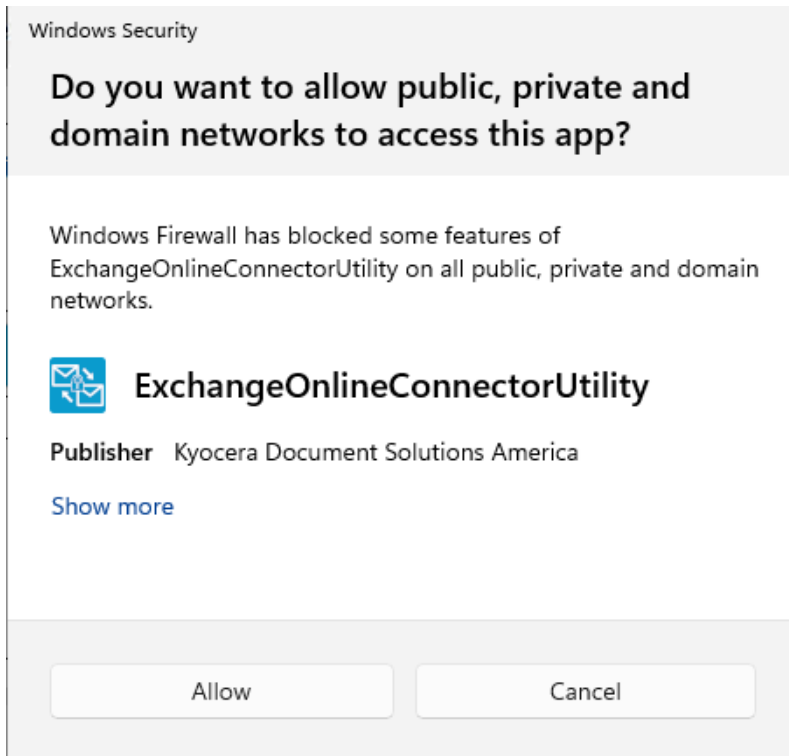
Windows Security

Do you want to allow public, private and domain networks to access this app?

Windows Firewall has blocked some features of ExchangeOnlineConnectorUtility on all public, private and domain networks.

ExchangeOnlineConnectorUtility

Publisher Kyocera Document Solutions America

Show more

Allow

Cancel